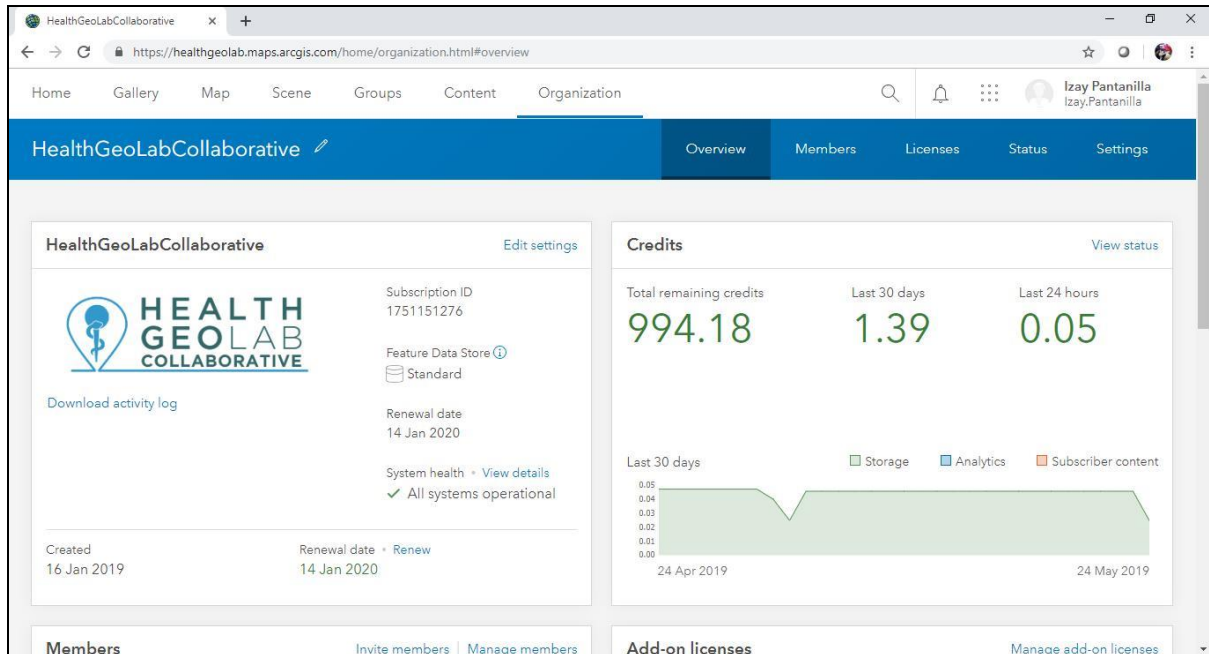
HealthGeoLabCollaborative ×

https://healthgeolab.maps.arcgis.com/home/organization.html#overview

Home Gallery Map Scene Groups Content Organization

Izay Pantanilla
Izay.Pantanilla

HealthGeoLabCollaborative

Overview Members Licenses Status Settings

HealthGeoLabCollaborative

Edit settings

HEALTH GEOLAB COLLABORATIVE

Download activity log

Subscription ID
1751151276

Feature Data Store
Standard

Renewal date
14 Jan 2020

System health • View details
✓ All systems operational

Created
16 Jan 2019

Renewal date • Renew
14 Jan 2020

Credits

View status

Total remaining credits
994.18

Last 30 days
1.39

Last 24 hours
0.05

Last 30 days

Storage Analytics Subscriber content

0.05
0.04
0.03
0.02
0.01
0.00

24 Apr 2019

24 May 2019

Members

Invite members | Manage members

Add-on licenses

Manage add-on licenses